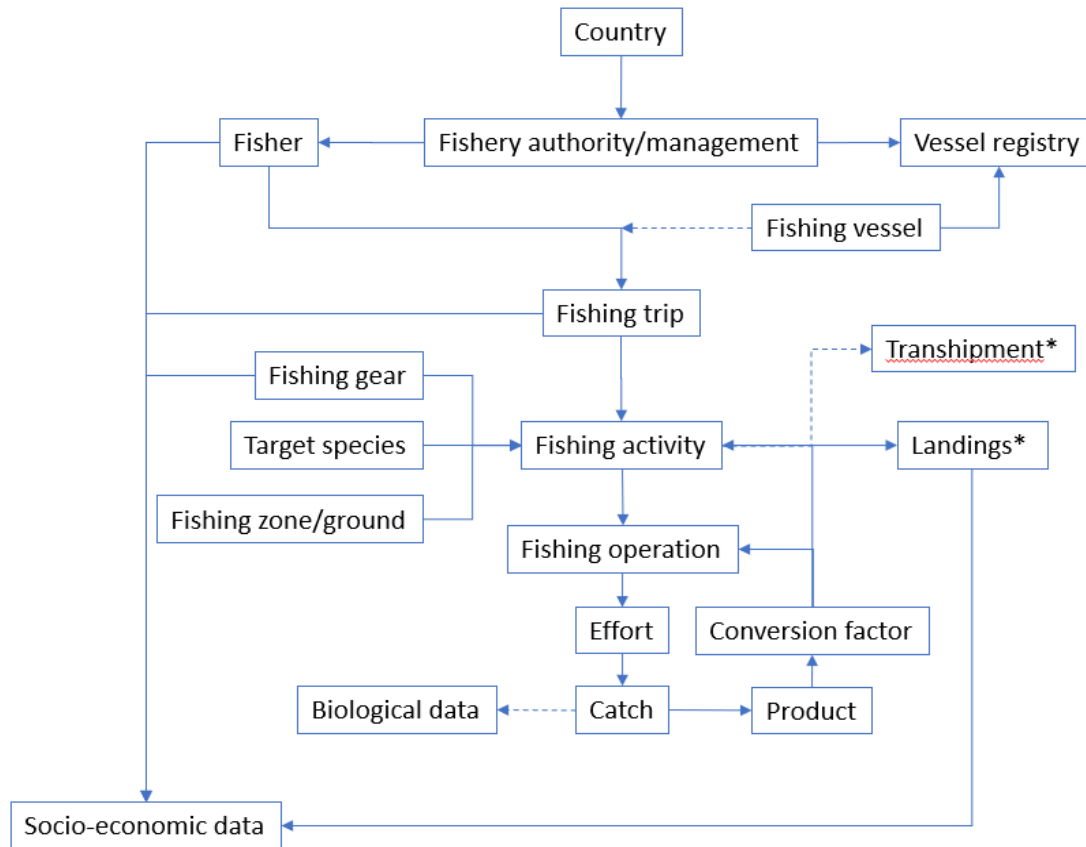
Country

Fisher

Fishery authority/management

Vessel registry

Fishing vessel

Fishing trip

Transhipment*

Fishing gear

Target species

Fishing activity

Landings*

Fishing zone/ground

Fishing operation

Effort

Conversion factor

Biological data

Catch

Product

Socio-economic data